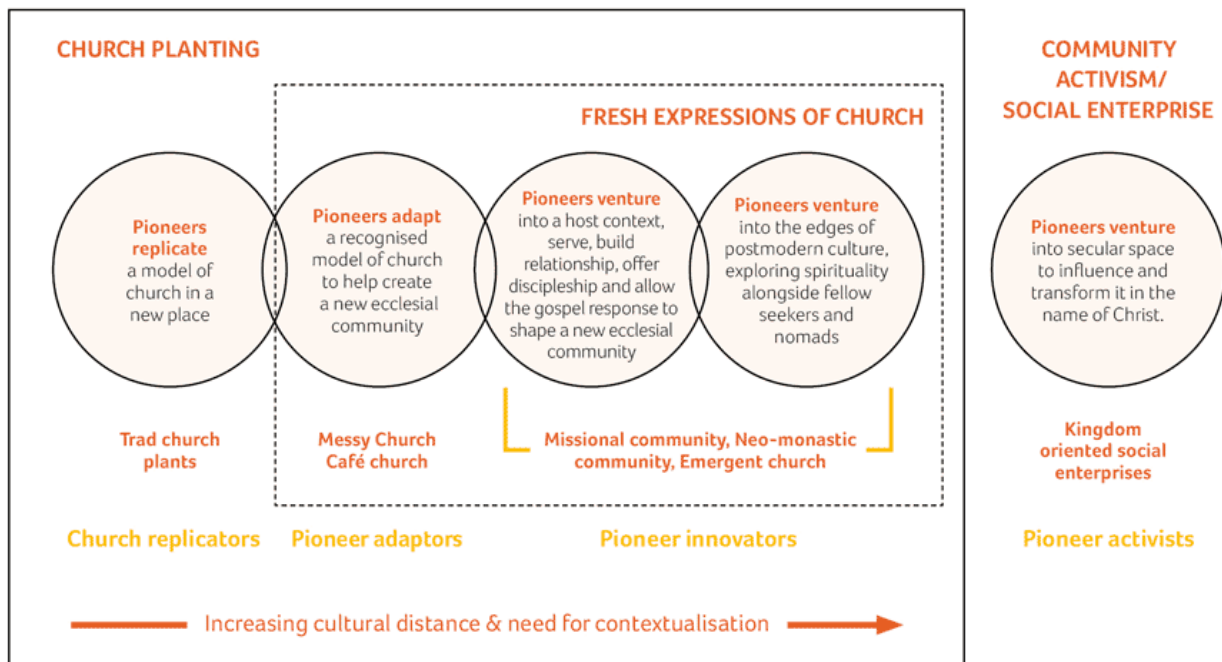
CHURCH PLANTING

FRESH EXPRESSIONS OF CHURCH

COMMUNITY ACTIVISM/ SOCIAL ENTERPRISE

Pioneers replicate a model of church in a new place

Pioneers adapt a recognised model of church to help create a new ecclesial community

Pioneers venture into a host context, serve, build relationship, offer discipleship and allow the gospel response to shape a new ecclesial community

Pioneers venture into the edges of postmodern culture, exploring spirituality alongside fellow seekers and nomads

Pioneers venture into secular space to influence and transform it in the name of Christ.

Trad church plants

Messy Church Café church

Missional community, Neo-monastic community, Emergent church

Kingdom oriented social enterprises

Church replicators

Pioneer adaptors

Pioneer innovators

Pioneer activists

Increasing cultural distance & need for contextualisation